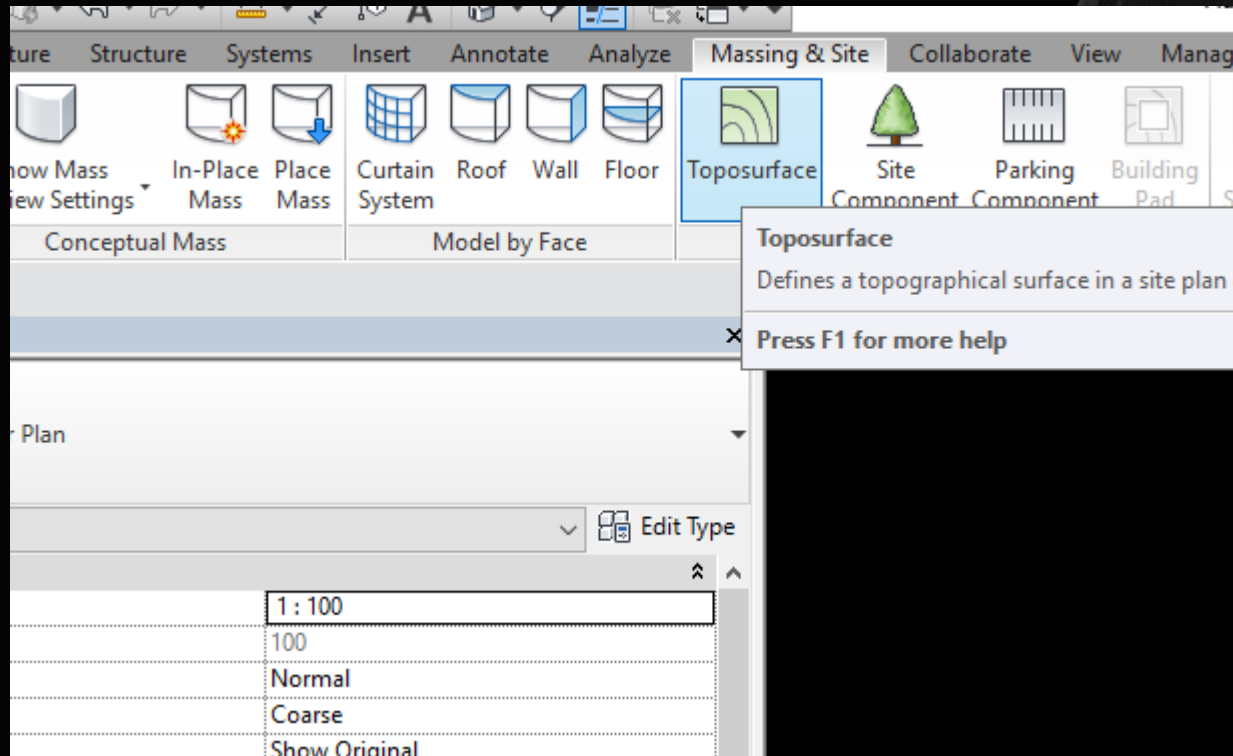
ture Structure Systems Insert Annotate Analyze Massing & Site Collaborate View Manag

how Mass iew Settings
In-Place Mass
Place Mass
Curtain System
Roof
Wall
Floor
Toposurface
Site Component
Parking Component
Building Pad

Conceptual Mass
Model by Face

Toposurface
Defines a topographical surface in a site plan
Press F1 for more help

r Plan

Edit Type

| 1 : 100 |
|---|
| 100 |
| Normal |
| Coarse |
| Show Original |